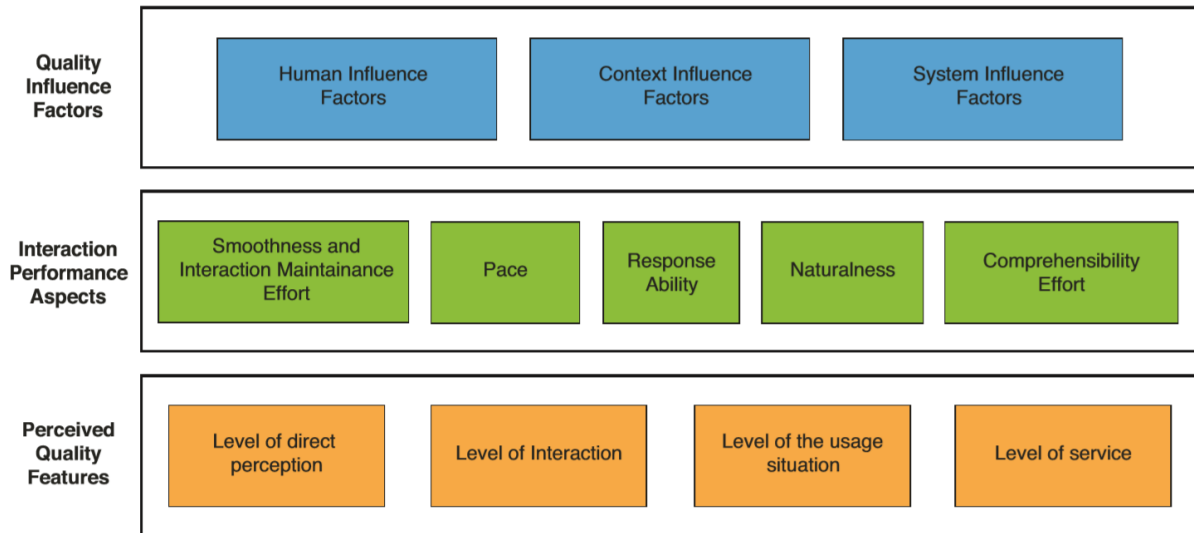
Quality Influence Factors

Human Influence Factors

Context Influence Factors

System Influence Factors

Interaction Performance Aspects

Smoothness and Interaction Maintainance Effort

Pace

Response Ability

Naturalness

Comprehensibility Effort

Perceived Quality Features

Level of direct perception

Level of Interaction

Level of the usage situation

Level of service